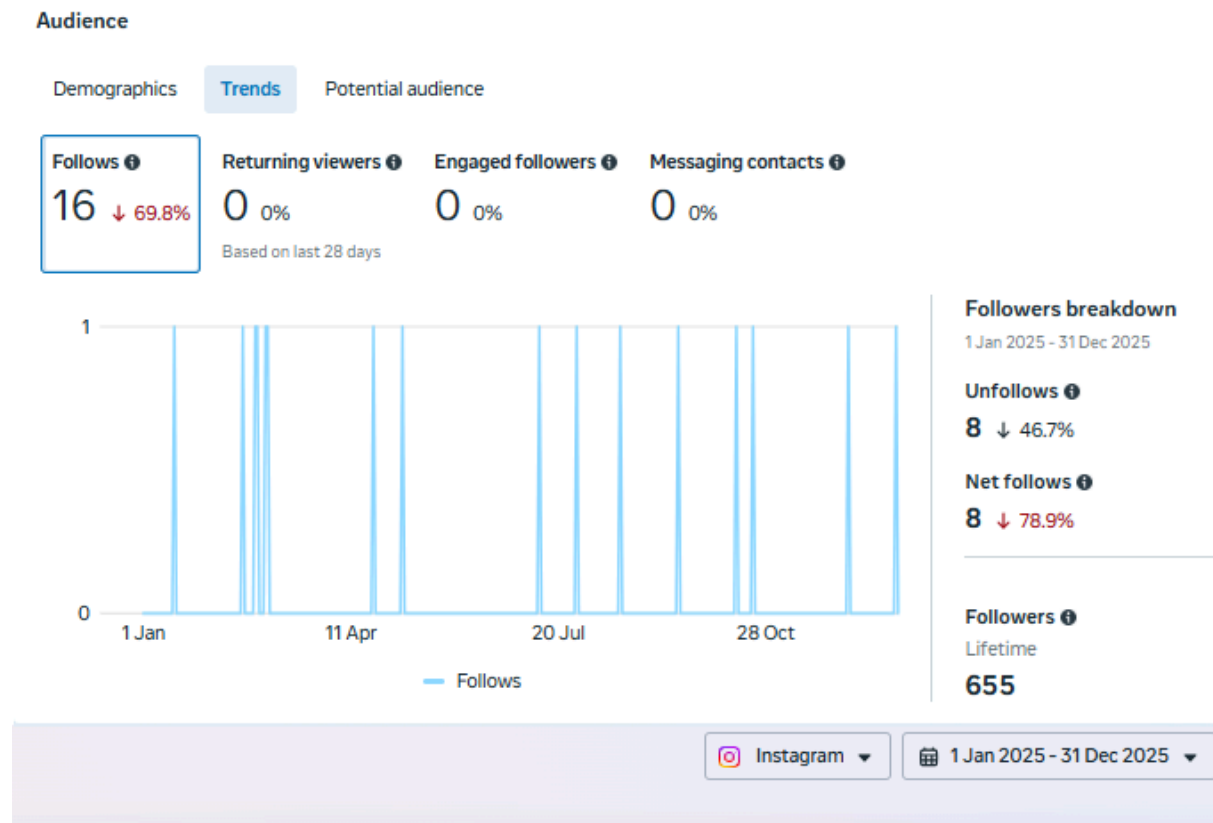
Audience

Demographics Trends Potential audience

Follows
16 ↓ 69.8%

Returning viewers
0 0%
Based on last 28 days

Engaged followers
0 0%

Messaging contacts
0 0%

1
0
1 Jan 11 Apr 20 Jul 28 Oct

Follows

Followers breakdown
1 Jan 2025 - 31 Dec 2025

Unfollows
8 ↓ 46.7%

Net follows
8 ↓ 78.9%

Followers
Lifetime
655

Instagram
1 Jan 2025 - 31 Dec 2025